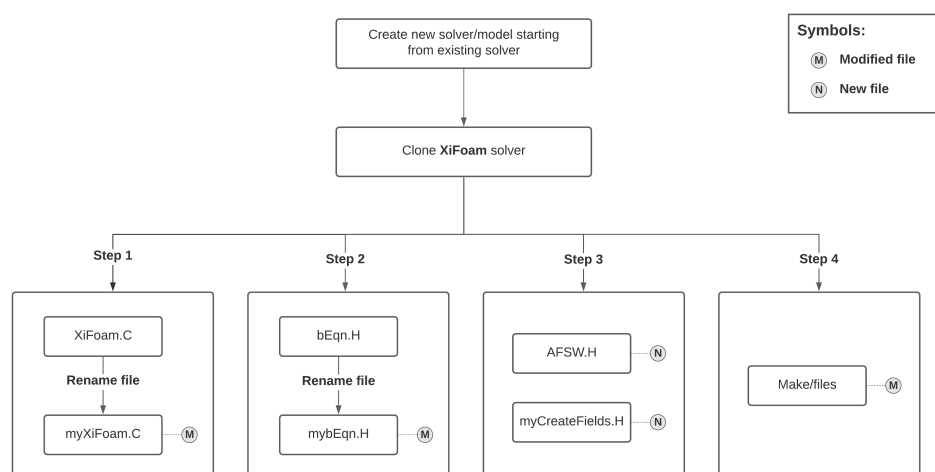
Create new solver/model starting from existing solver

Symbols:
M Modified file
N New file

Clone **XiFoam** solver

Step 1

XiFoam.C

Rename file

myXiFoam.C M

Step 2

bEqn.H

Rename file

mybEqn.H M

Step 3

AFSW.H N

myCreateFields.H N

Step 4

Make/files M